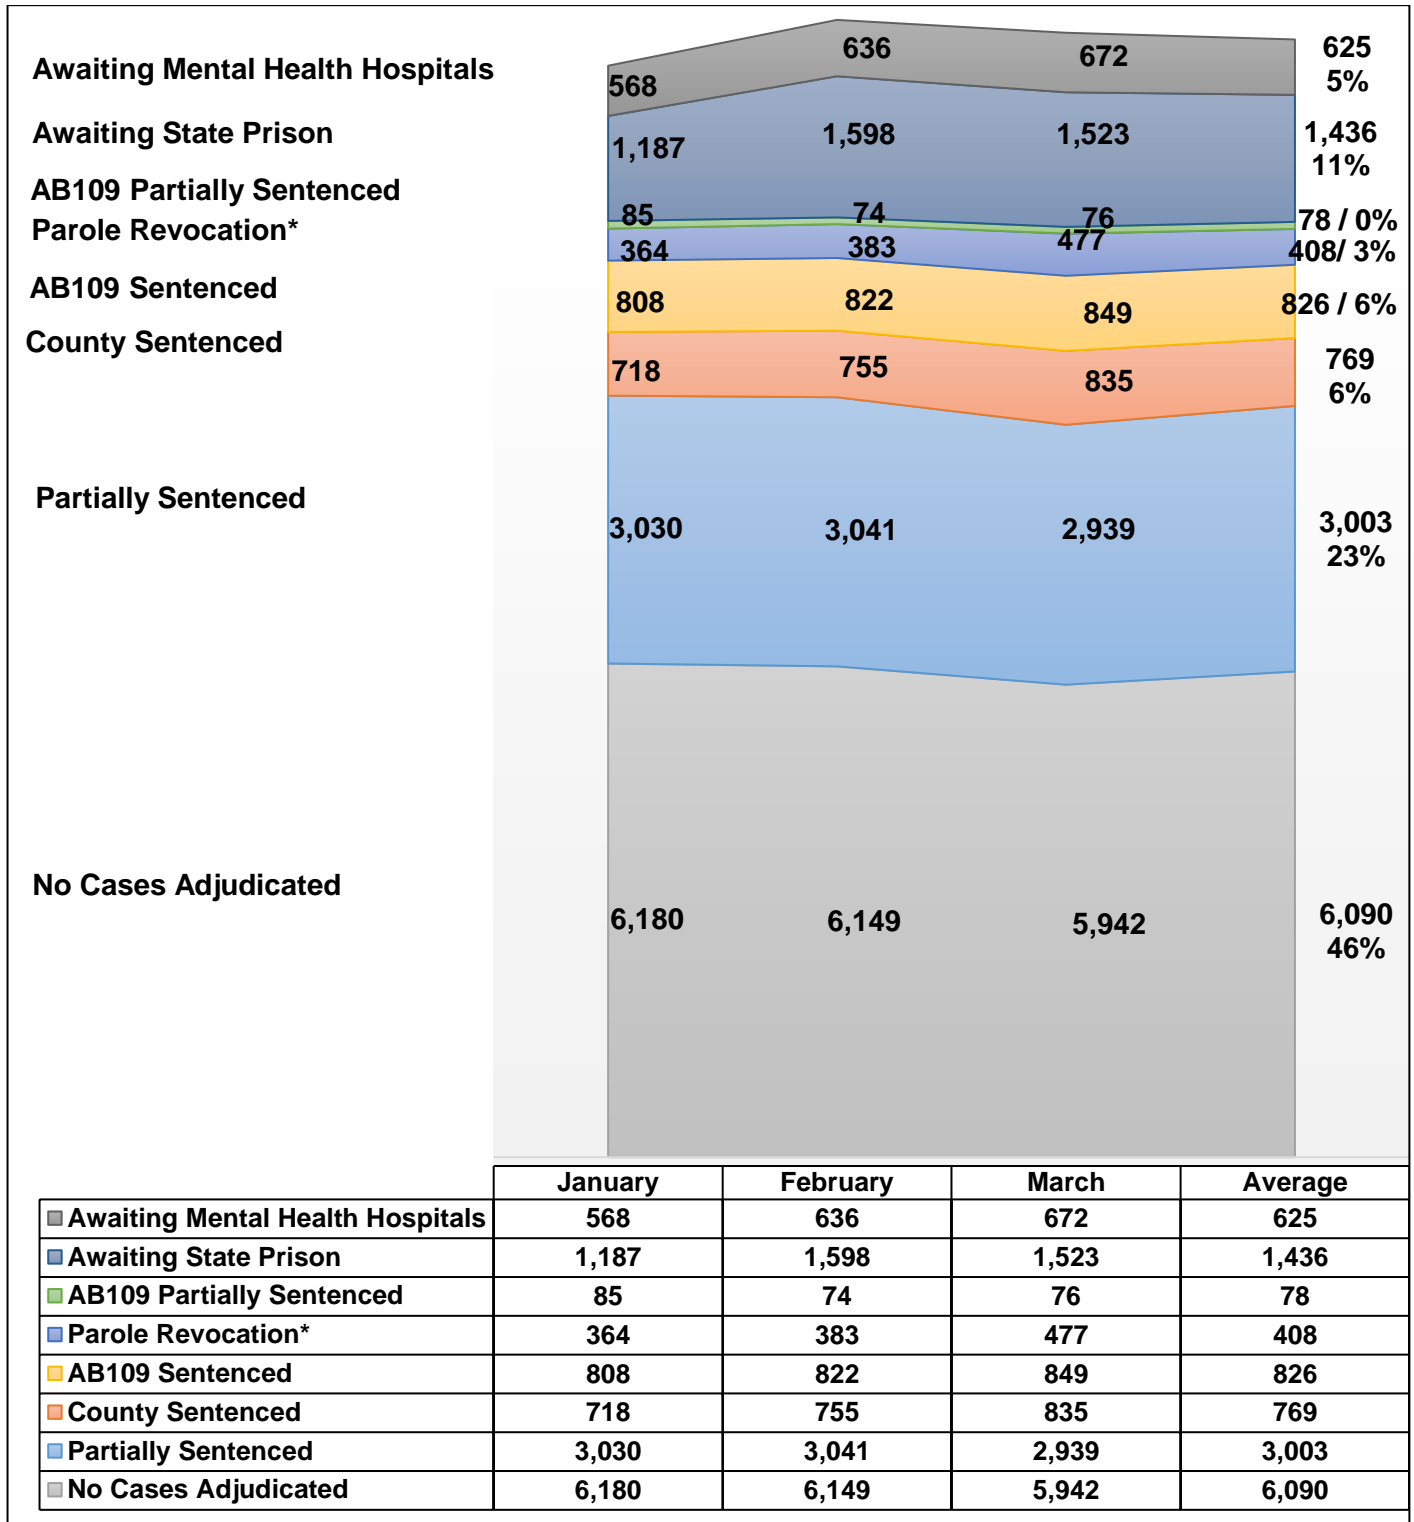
Awaiting Mental Health Hospitals
Awaiting State Prison
AB109 Partially Sentenced
Parole Revocation*
AB109 Sentenced
County Sentenced
Partially Sentenced
No Cases Adjudicated

568 636 672 625 5%
1,187 1,598 1,523 1,436 11%
85 74 76 78 / 0%
364 383 477 408/ 3%
808 822 849 826 / 6%
718 755 835 769 6%
3,030 3,041 2,939 3,003 23%
6,180 6,149 5,942 6,090 46%

| | January | February | March | Average |
|---|---|---|---|---|
| Awaiting Mental Health Hospitals | 568 | 636 | 672 | 625 |
| Awaiting State Prison | 1,187 | 1,598 | 1,523 | 1,436 |
| AB109 Partially Sentenced | 85 | 74 | 76 | 78 |
| Parole Revocation* | 364 | 383 | 477 | 408 |
| AB109 Sentenced | 808 | 822 | 849 | 826 |
| County Sentenced | 718 | 755 | 835 | 769 |
| Partially Sentenced | 3,030 | 3,041 | 2,939 | 3,003 |
| No Cases Adjudicated | 6,180 | 6,149 | 5,942 | 6,090 |